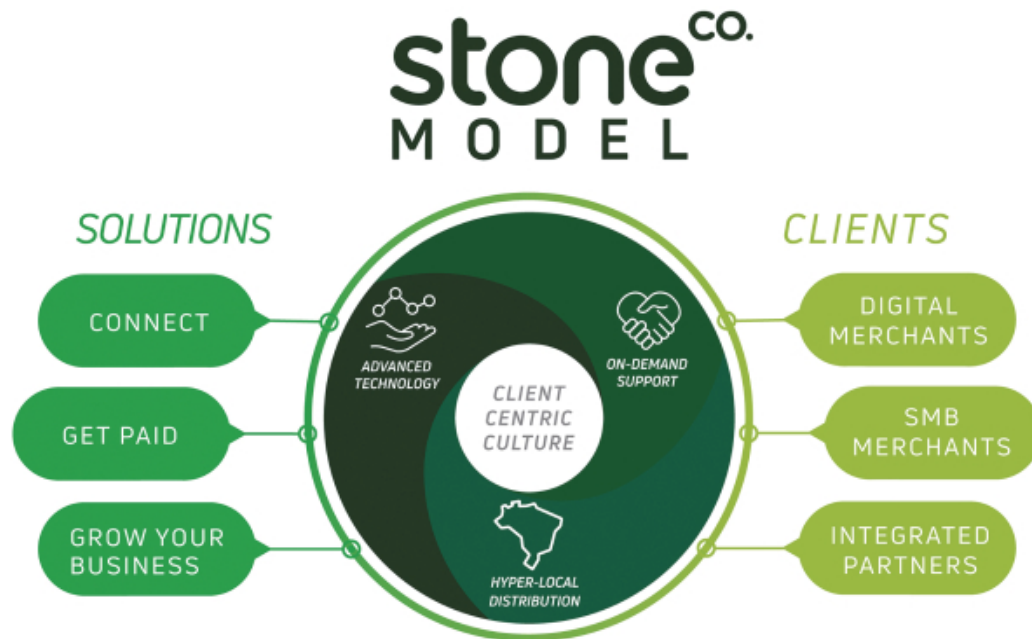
stone co.
MODEL

SOLUTIONS

CONNECT

GET PAID

GROW YOUR BUSINESS

ADVANCED TECHNOLOGY

ON-DEMAND SUPPORT

CLIENT CENTRIC CULTURE

HYPER-LOCAL DISTRIBUTION

CLIENTS

DIGITAL MERCHANTS

SMB MERCHANTS

INTEGRATED PARTNERS